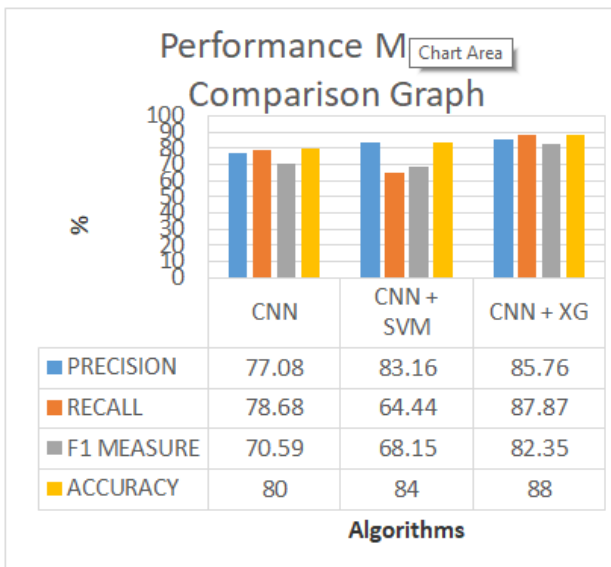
Performance M Chart Area
Comparison Graph

100
90
80
70
60
50
40
30
20
10
0

%

| | CNN | CNN + SVM | CNN + XG |
|---|---|---|---|
| PRECISION | 77.08 | 83.16 | 85.76 |
| RECALL | 78.68 | 64.44 | 87.87 |
| F1 MEASURE | 70.59 | 68.15 | 82.35 |
| ACCURACY | 80 | 84 | 88 |

Algorithms